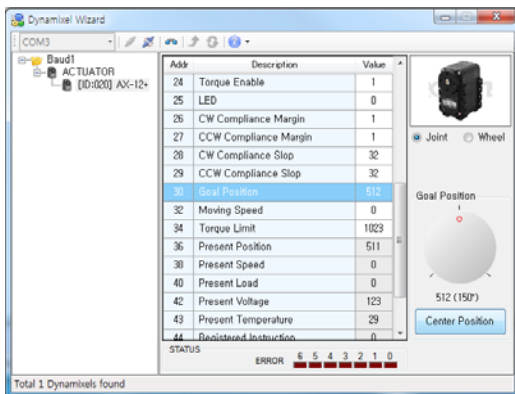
Dynamixel Wizard

COM3

Baud1
ACTUATOR
[ID:020] AX-12+

| Addr | Description | Value |
|---|---|---|
| 24 | Torque Enable | 1 |
| 25 | LED | 0 |
| 26 | CW Compliance Margin | 1 |
| 27 | CCW Compliance Margin | 1 |
| 28 | CW Compliance Slop | 32 |
| 29 | CCW Compliance Slop | 32 |
| 30 | Goal Position | 512 |
| 32 | Moving Speed | 0 |
| 34 | Torque Limit | 1023 |
| 36 | Present Position | 511 |
| 38 | Present Speed | 0 |
| 40 | Present Load | 0 |
| 42 | Present Voltage | 123 |
| 43 | Present Temperature | 29 |
| 44 | Registered Instruction | 0 |

STATUS
ERROR 6 5 4 3 2 1 0

Joint Wheel

Goal Position

512 (150°)

Center Position

Total 1 Dynamixels found